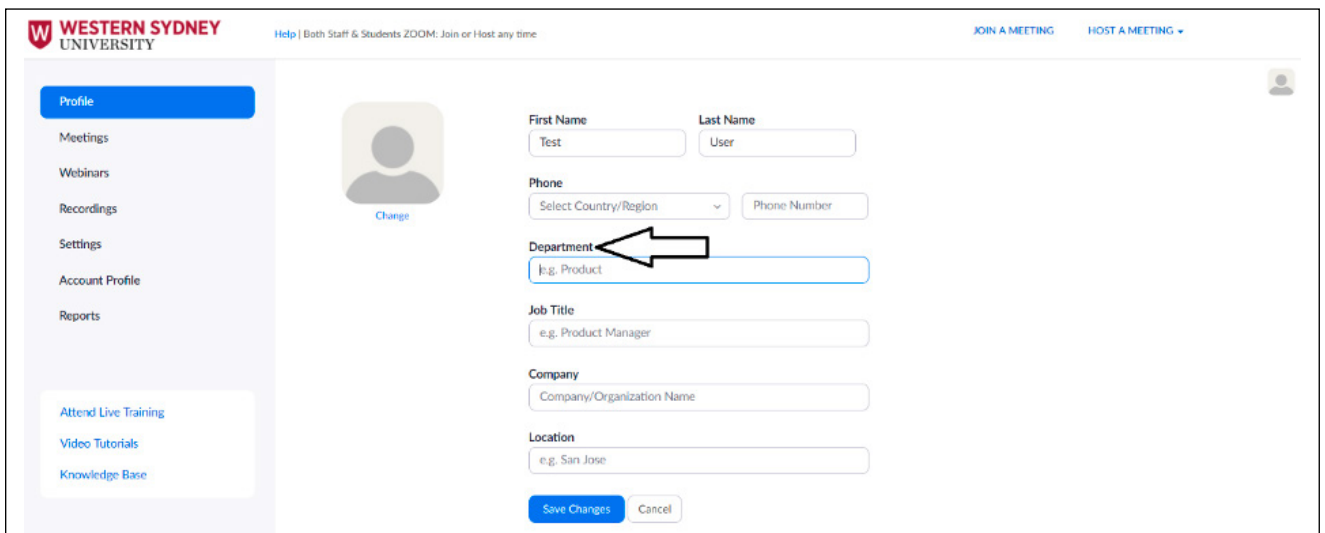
WESTERN SYDNEY UNIVERSITY

Help | Both Staff & Students ZOOM: Join or Host any time

JOIN A MEETING

HOST A MEETING

Profile

Meetings

Webinars

Recordings

Settings

Account Profile

Reports

Attend Live Training

Video Tutorials

Knowledge Base

Change

First Name

Test

Last Name

User

Phone

Select Country/Region

Phone Number

Department

e.g. Product

Job Title

e.g. Product Manager

Company

Company/Organization Name

Location

e.g. San Jose

Save Changes

Cancel